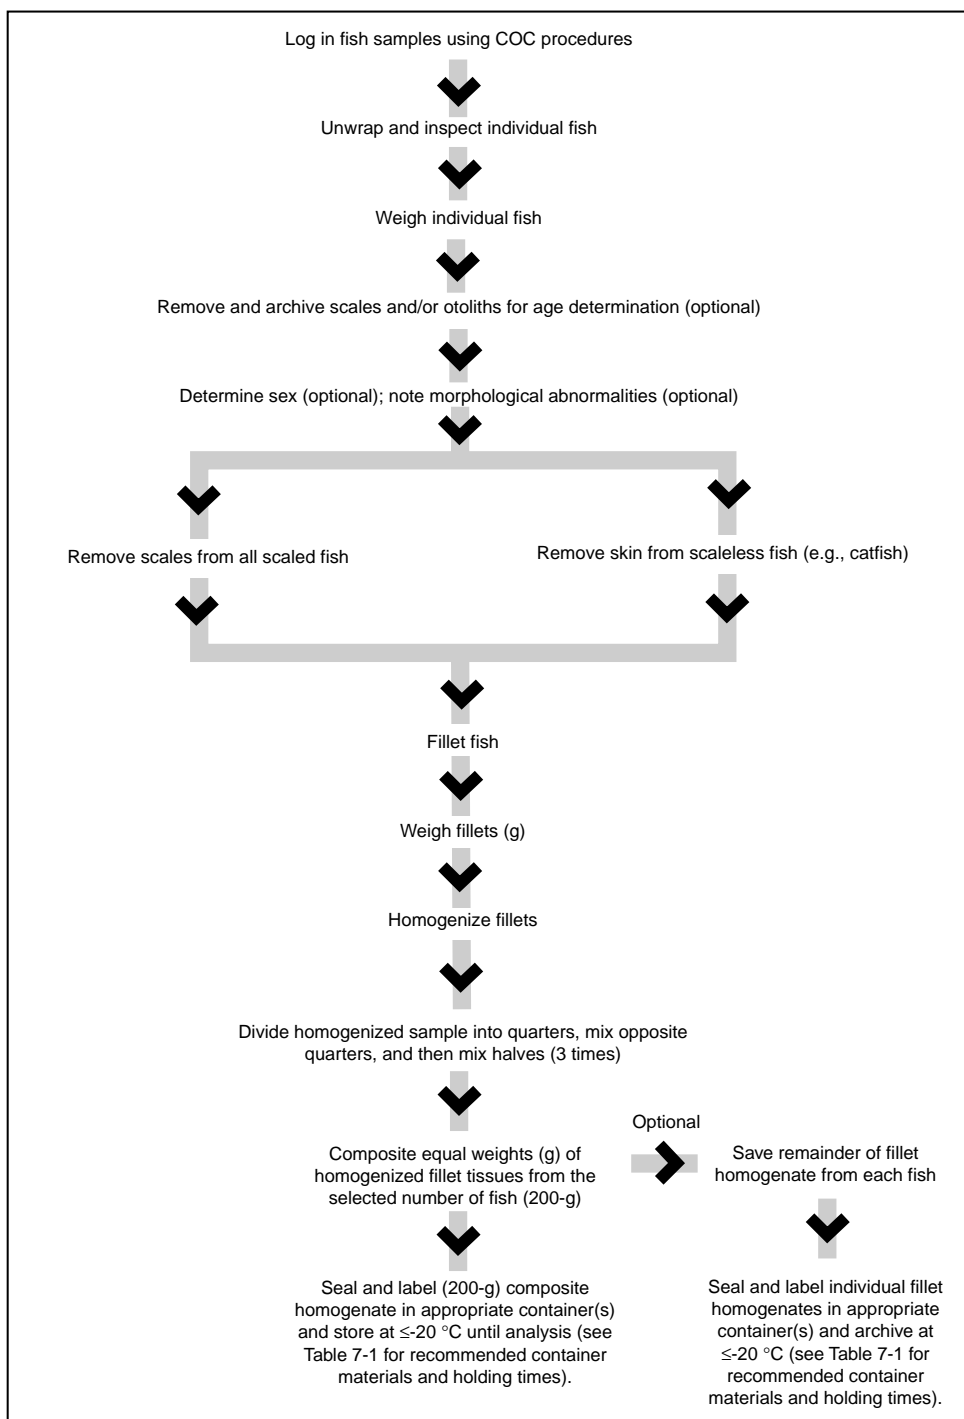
Log in fish samples using COC procedures

Unwrap and inspect individual fish

Weigh individual fish

Remove and archive scales and/or otoliths for age determination (optional)

Determine sex (optional); note morphological abnormalities (optional)

Remove scales from all scaled fish

Remove skin from scaleless fish (e.g., catfish)

Fillet fish

Weigh fillets (g)

Homogenize fillets

Divide homogenized sample into quarters, mix opposite quarters, and then mix halves (3 times)

Composite equal weights (g) of homogenized fillet tissues from the selected number of fish (200-g)

Optional

Save remainder of fillet homogenate from each fish

Seal and label (200-g) composite homogenate in appropriate container(s) and store at ≤-20 °C until analysis (see Table 7-1 for recommended container materials and holding times).

Seal and label individual fillet homogenates in appropriate container(s) and archive at ≤-20 °C (see Table 7-1 for recommended container materials and holding times).